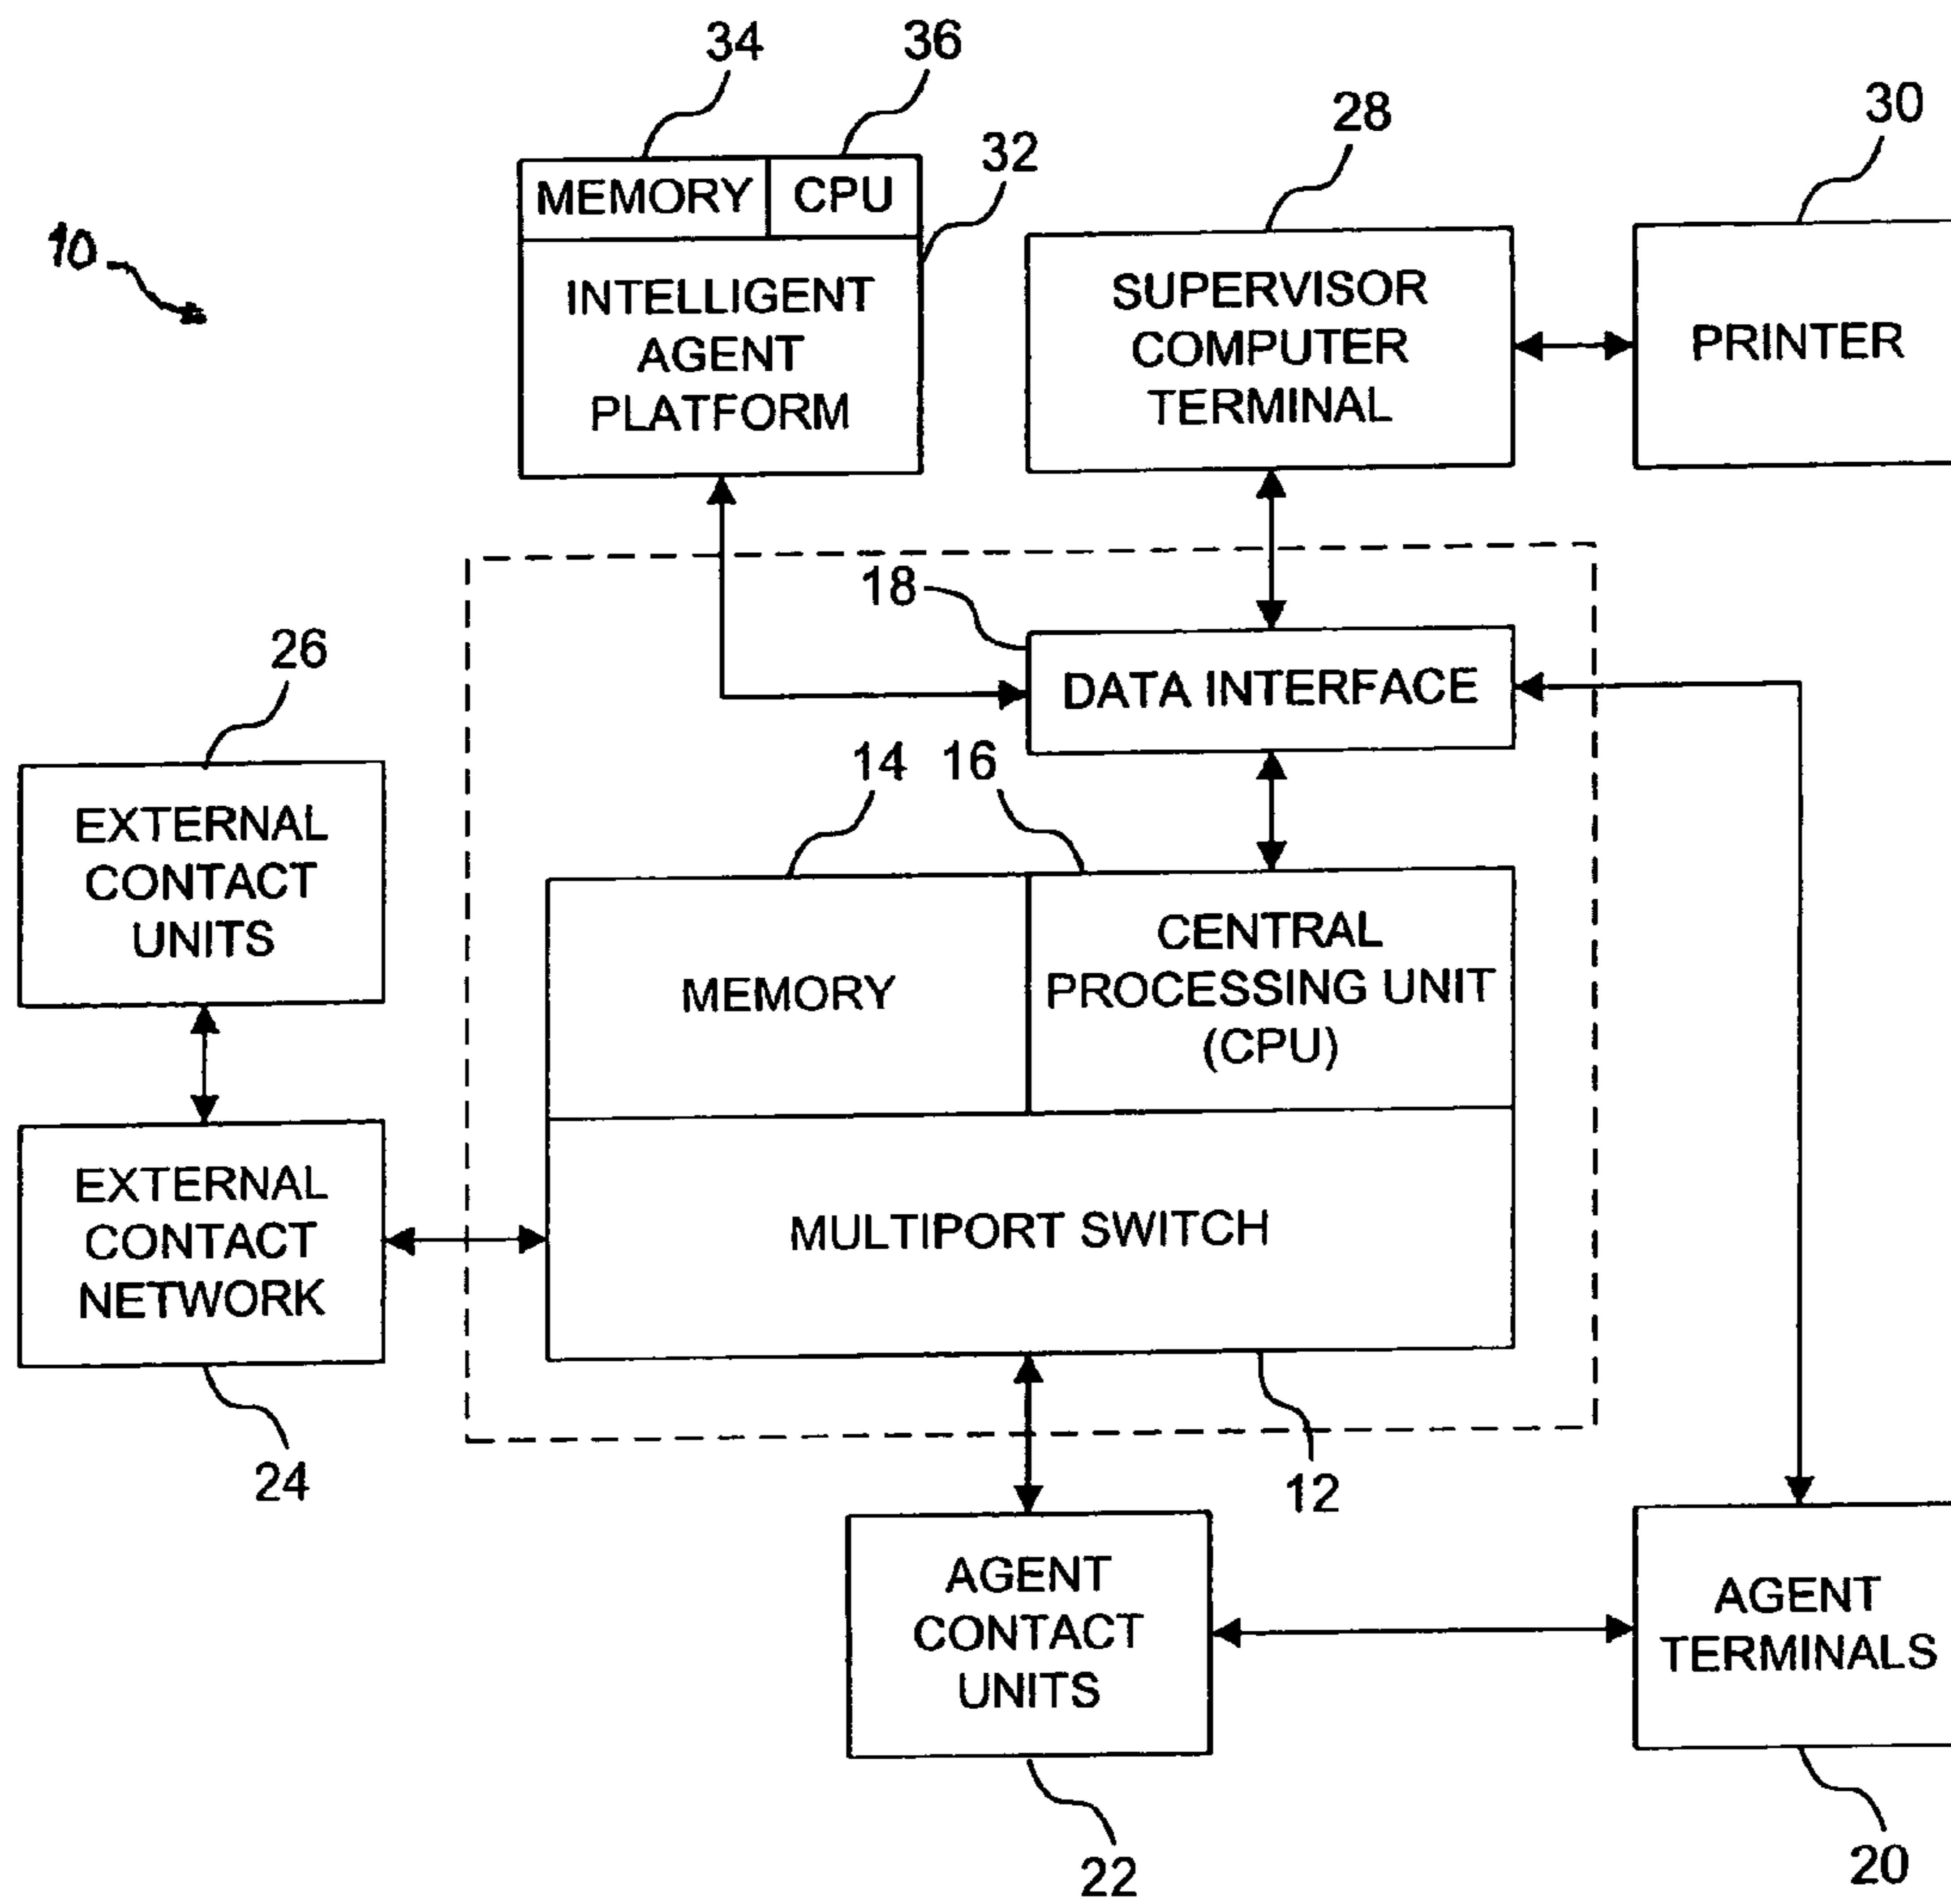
34
36
28
30
32
MEMORY
CPU
10
INTELLIGENT AGENT PLATFORM
SUPERVISOR COMPUTER TERMINAL
PRINTER
18
26
DATA INTERFACE
14
16
EXTERNAL CONTACT UNITS
MEMORY
CENTRAL PROCESSING UNIT (CPU)
EXTERNAL CONTACT NETWORK
MULTIPORT SWITCH
24
12
AGENT CONTACT UNITS
AGENT TERMINALS
22
20